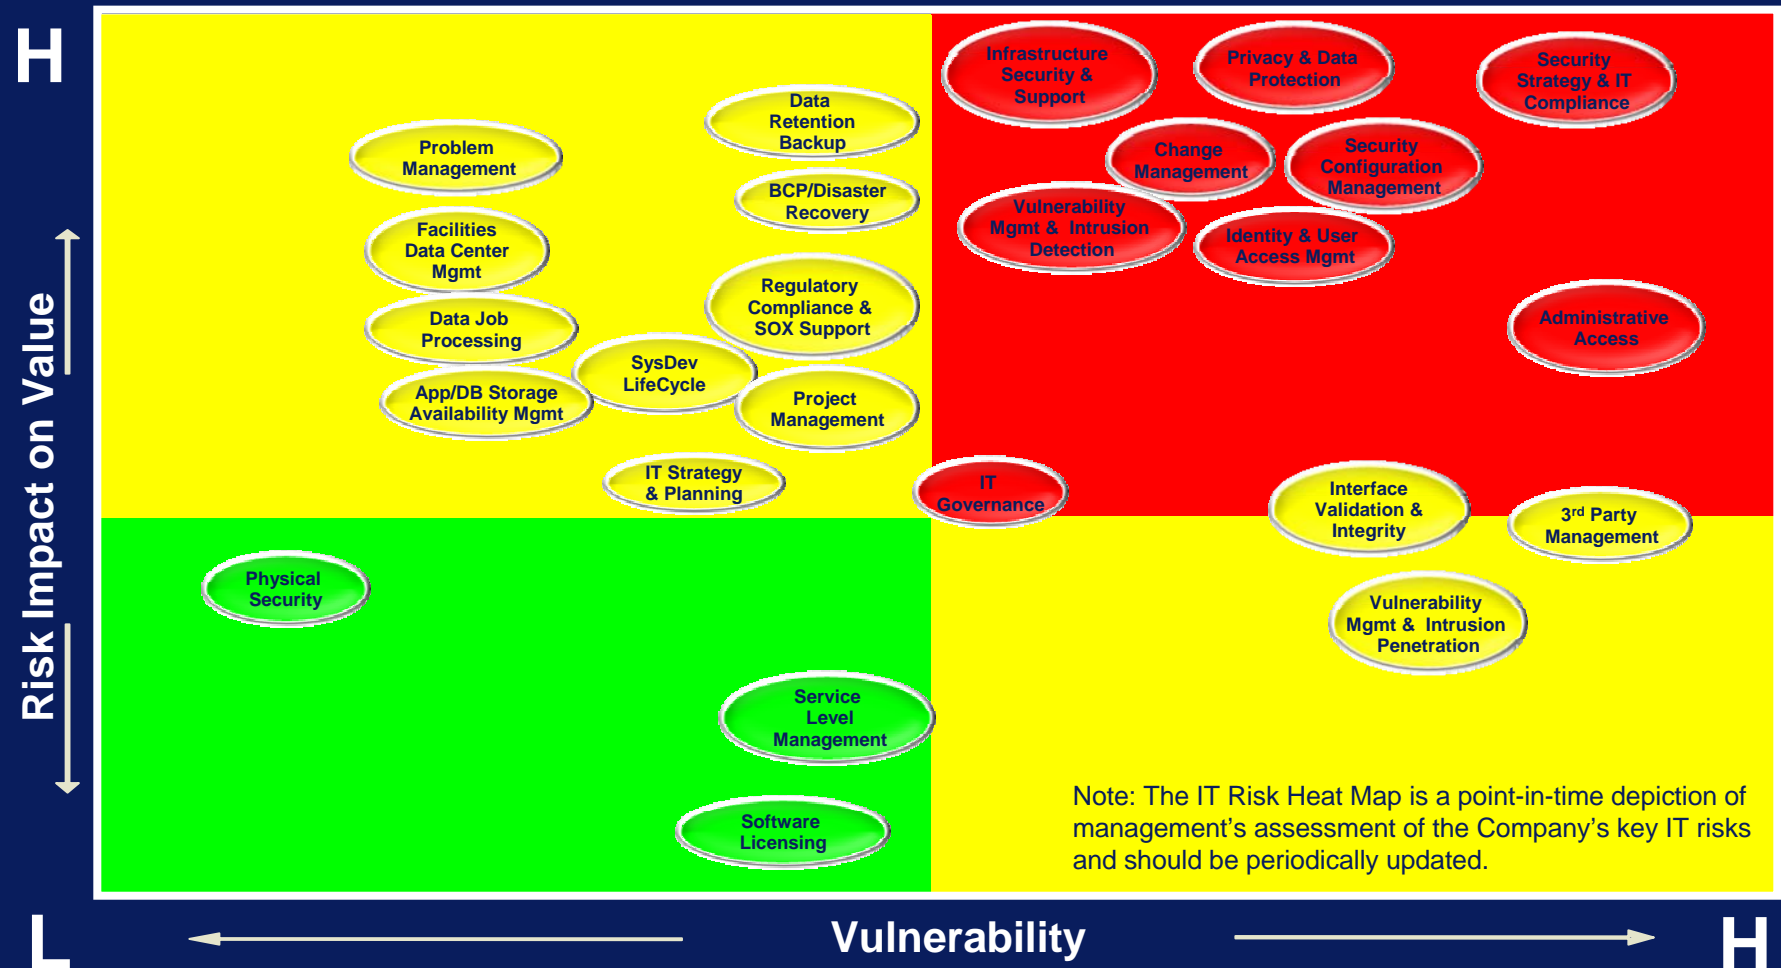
H

Risk Impact on Value

Problem Management

Data Retention Backup

BCP/Disaster Recovery

Facilities Data Center Mgmt

Regulatory Compliance & SOX Support

Data Job Processing

SysDev LifeCycle

App/DB Storage Availability Mgmt

Project Management

IT Strategy & Planning

Infrastructure Security & Support

Privacy & Data Protection

Security Strategy & IT Compliance

Change Management

Security Configuration Management

Vulnerability Mgmt & Intrusion Detection

Identity & User Access Mgmt

Administrative Access

IT Governance

Interface Validation & Integrity

3$^{rd}$ Party Management

Vulnerability Mgmt & Intrusion Penetration

Physical Security

Service Level Management

Software Licensing

Note: The IT Risk Heat Map is a point-in-time depiction of management's assessment of the Company's key IT risks and should be periodically updated.

L

Vulnerability

H